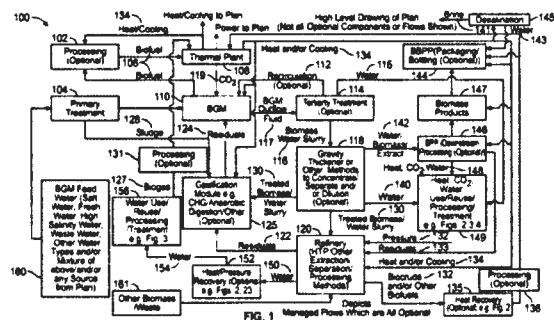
100

134 Heat/Cooling to Plan Power to Plan High Level Drawing of Plan (Not all Optional Components or Flows Shown) Brine Desalination 145

102 Heat/Cooling Processing (Optional) Biofuel 106 Thermal Plant 108 Biofuel 119 $CO_2$

Heat and/or Cooling 134 BBPP (Packaging/Bottling (Optional)) 141 Water 143

104 Primary Treatment 126 Sludge 110 BGM 112 Recirculation (Optional) 116 Water 114 Tertiary Treatment (Optional) 144 147 Biomass Products

BGM Outflow Fluid 117 124 Residuals Biomass Water Slurry 118 Gravity Thickener or Other Methods to Concentrate, Separate and/or Dilution (Optional) 142 Water Biomass Extract 146 BPP Operation Processing (Optional)

131 Processing (Optional) 127 Biogas 156 Water Use/Reuse/Processing/Treatment e.g. Fig. 3 129 Gasification Module e.g. CHG Anaerobic Digestion/Other (Optional) 125 130 Treated Biomass/Water Slurry

140 Water Heat, $CO_2$, Water 148 Heat $CO_2$ Water Use/Reuse/Processing/Treatment e.g. Figs. 2, 3, 4

160 BGM Feed Water (Salt Water, Fresh Water High Salinity Water, Waste Water, Other Water Types and/or Mixture of above and/or any Source from Plan)

Treated Biomass/Water Slurry 120 Residuals 122 Refinery (HTP Oil/Other Extraction, Separation, Processing Methods) Pressure 132 Residuals 133 149

154 Water 153 Heat/Pressure Recovery (Optional e.g. Fig. 2, 2I) 150 Water Heat and/or Cooling 134 Biocrude 132 and/or Other Biofuels 135 Processing (Optional) 136

161 Other Biomass Waste Depicts Managed Flows Which are All Optional 137 Heat Recovery (Optional e.g. Fig. 5) 138

FIG. 1